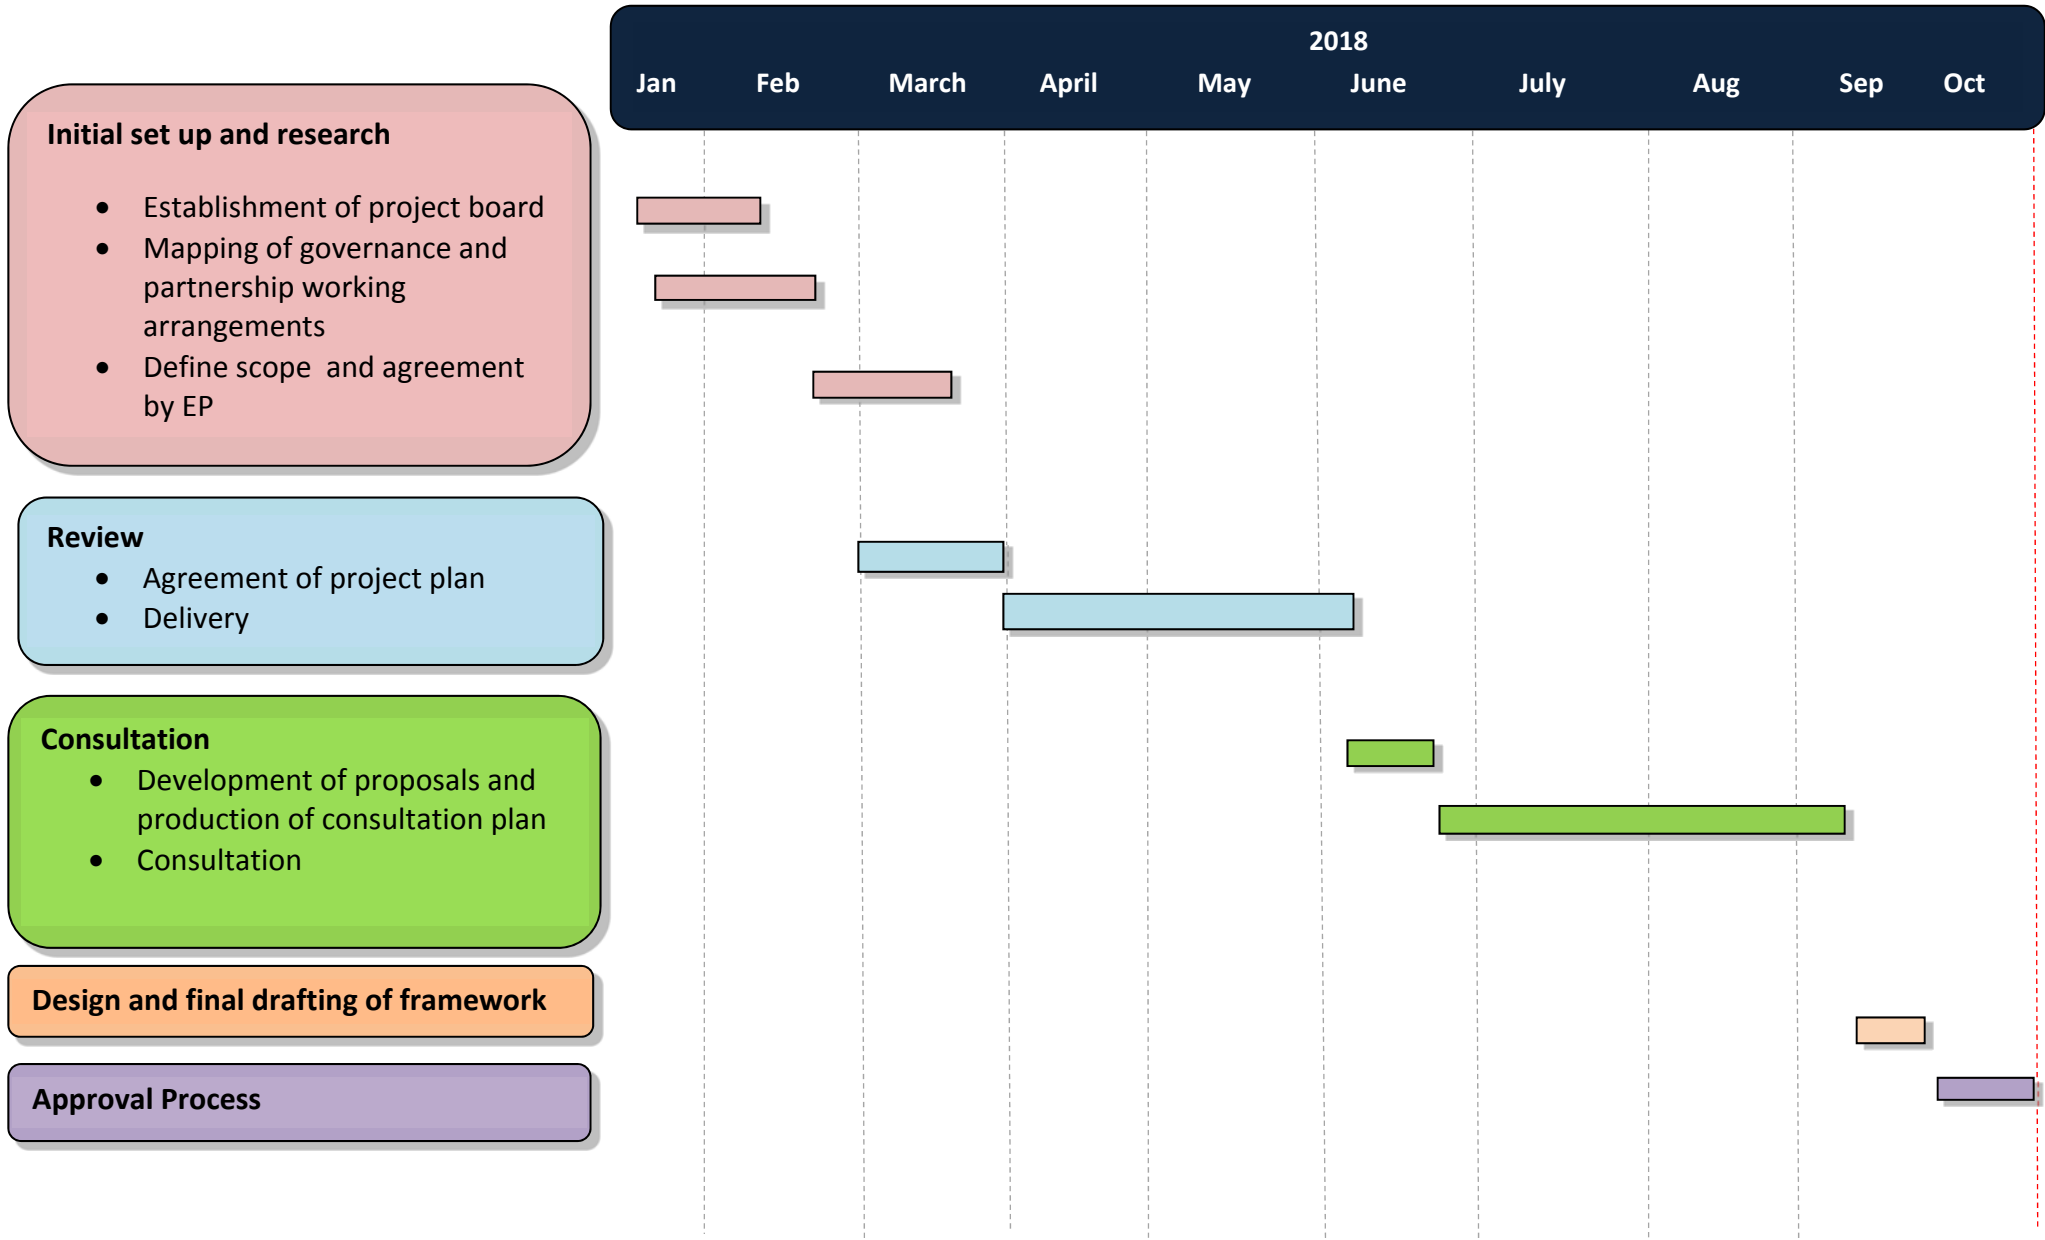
2018
Jan Feb March April May June July Aug Sep Oct

Initial set up and research

- Establishment of project board
- Mapping of governance and partnership working arrangements
- Define scope and agreement by EP

Review
- Agreement of project plan
- Delivery

Consultation
- Development of proposals and production of consultation plan
- Consultation

Design and final drafting of framework

Approval Process